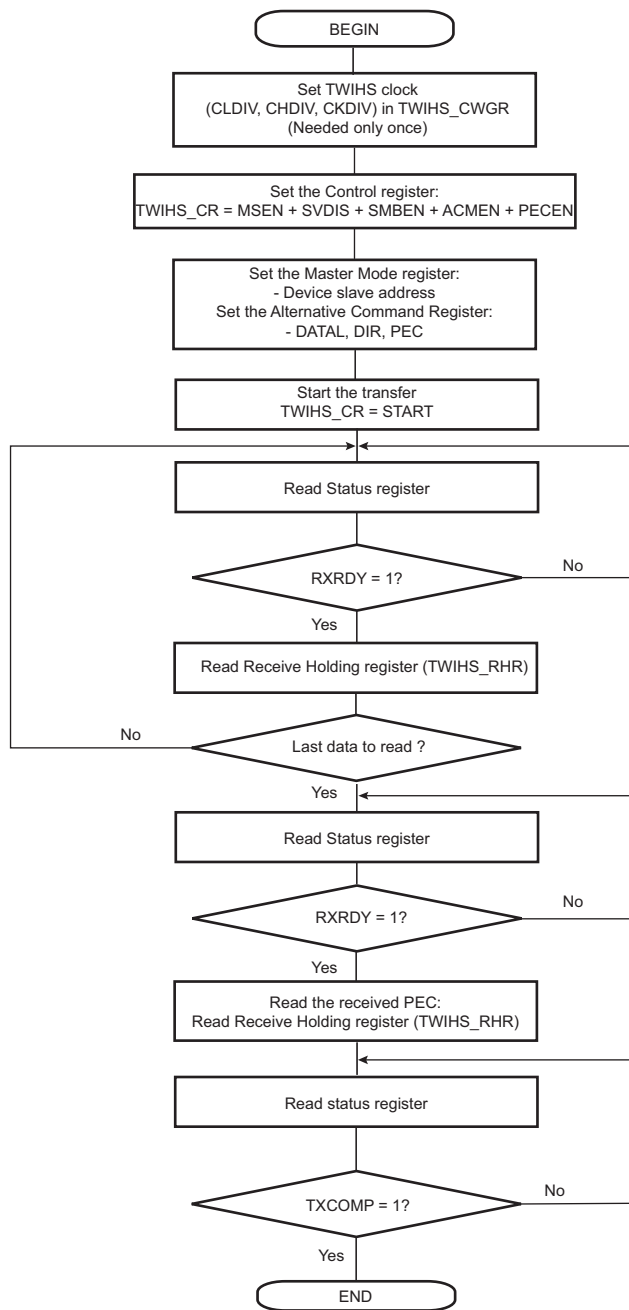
BEGIN

Set TWIHS clock (CLDIV, CHDIV, CKDIV) in TWIHS_CWGR (Needed only once)

Set the Control register: TWIHS_CR = MSEN + SVDIS + SMBEN + ACMEN + PECEN

Set the Master Mode register: - Device slave address Set the Alternative Command Register: - DATAL, DIR, PEC

Start the transfer TWIHS_CR = START

Read Status register

RXRDY = 1?

No

Yes

Read Receive Holding register (TWIHS_RHR)

No

Last data to read ?

Yes

Read Status register

RXRDY = 1?

No

Yes

Read the received PEC: Read Receive Holding register (TWIHS_RHR)

Read status register

TXCOMP = 1?

No

Yes

END